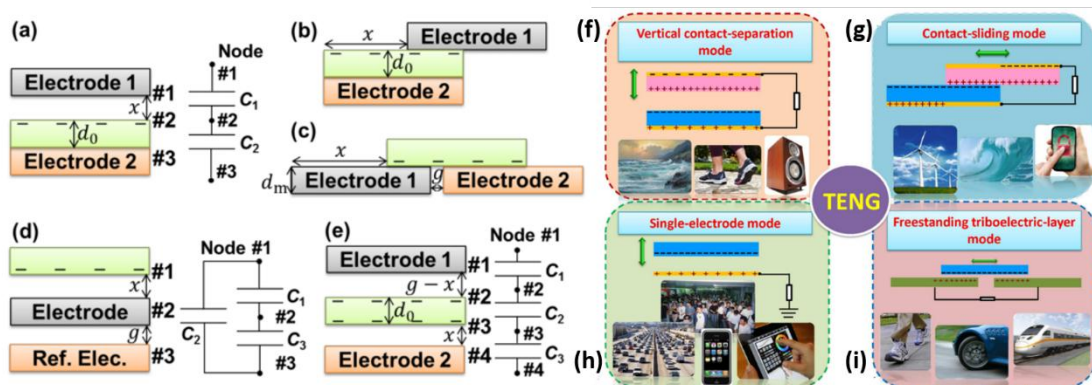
(a)

Node
#1
Electrode 1
#1
$x$
$C_1$
#2
#2
$d_0$
$C_2$
Electrode 2
#3
#3

(b)
$x$
Electrode 1
$d_0$
Electrode 2

(c)
$x$
$d_m$
Electrode 1
$g$
Electrode 2

(d)
Node #1
#1
$x$
Electrode
#2
$C_1$
#2
$g$
$C_2$
$C_3$
Ref. Elec.
#3
#3

(e)
Node #1
Electrode 1
#1
$C_1$
$g-x$
#2
#2
$d_0$
$C_2$
$x$
#3
#3
Electrode 2
#4
$C_3$
#4

(f)
Vertical contact-separation mode

(g)
Contact-sliding mode

TENG

Single-electrode mode

(h)

Freestanding triboelectric-layer mode

(i)